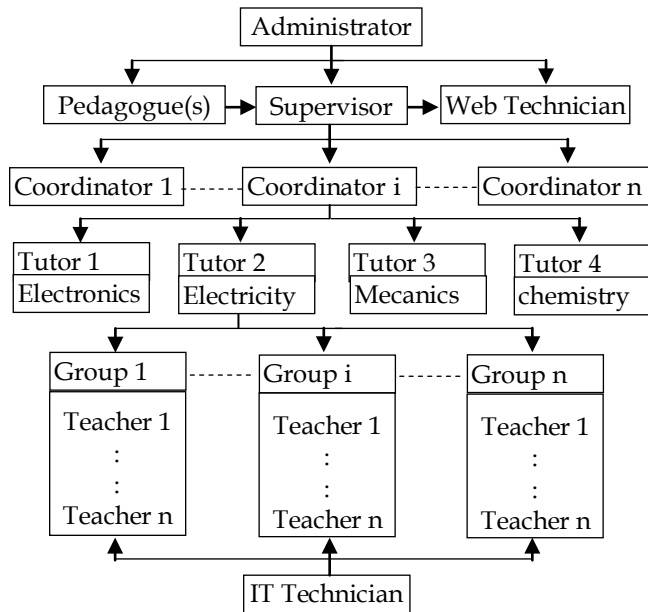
Administrator

Pedagogue(s)

Supervisor

Web Technician

Coordinator 1

Coordinator i

Coordinator n

Tutor 1
Electronics

Tutor 2
Electricity

Tutor 3
Mecanics

Tutor 4
chemistry

Group 1
Teacher 1
:
:
Teacher n

Group i
Teacher 1
:
:
Teacher n

Group n
Teacher 1
:
:
Teacher n

IT Technician